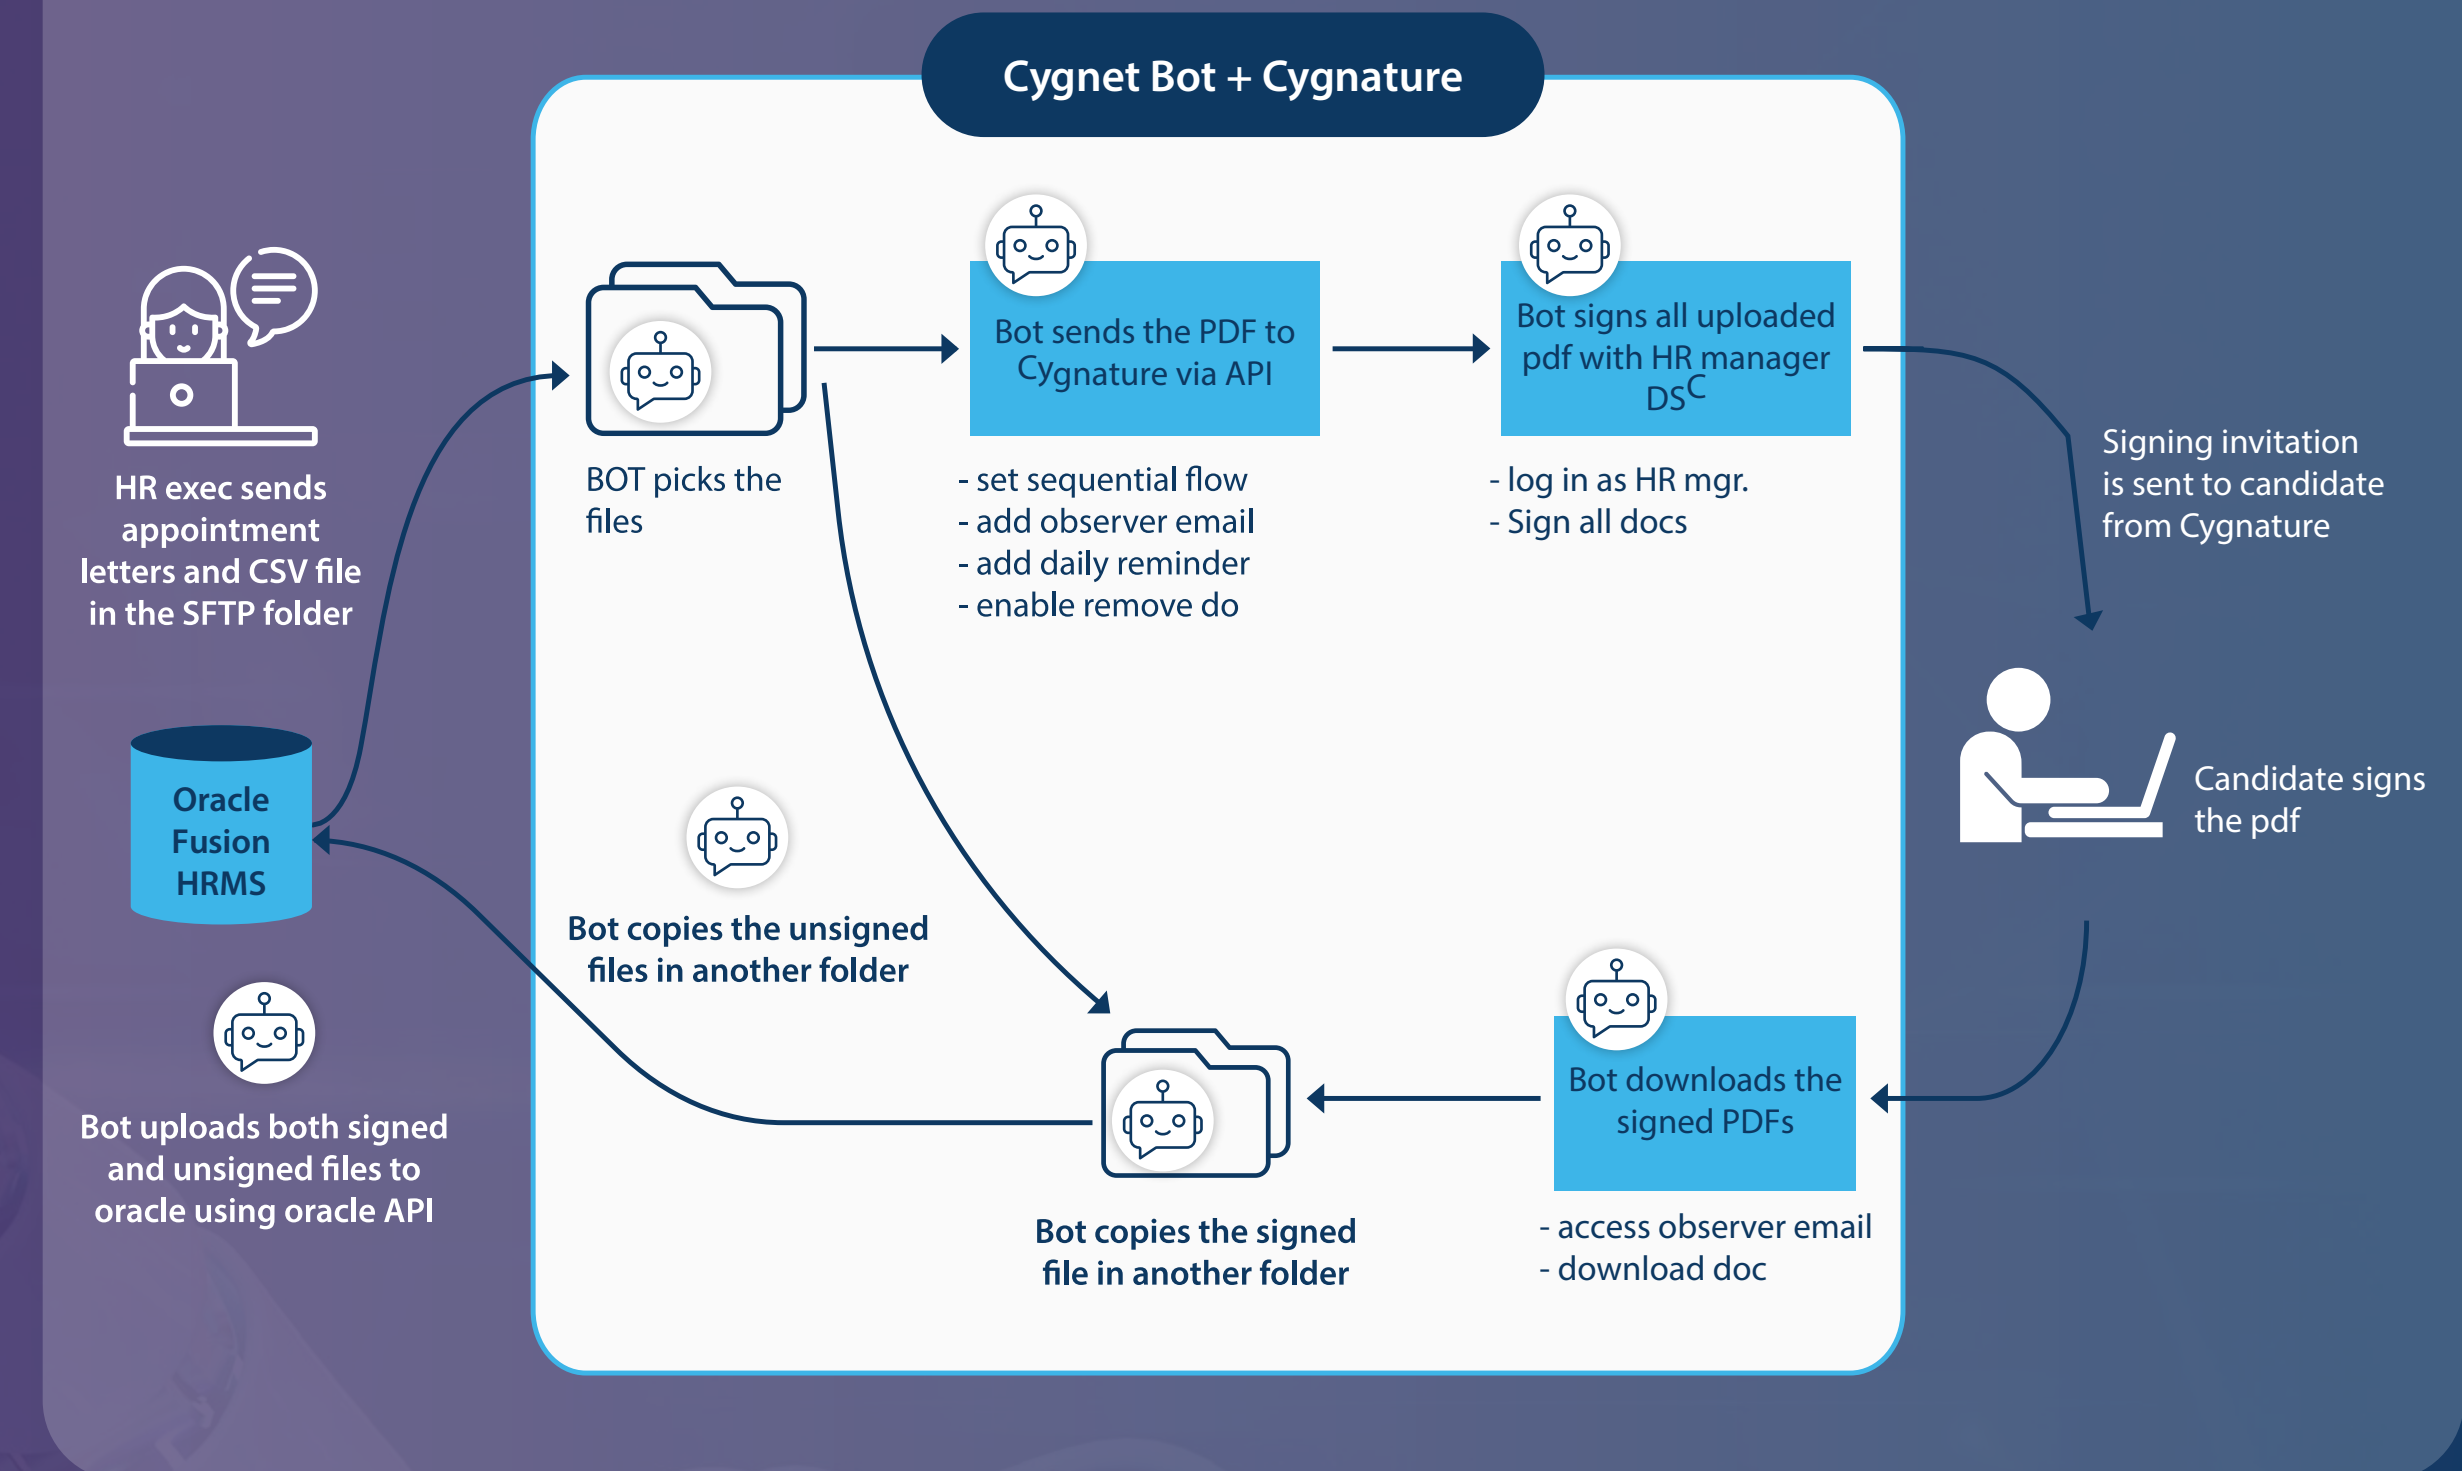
Cygnet Bot + Cygnature

HR exec sends appointment letters and CSV file in the SFTP folder

Oracle Fusion HRMS

Bot uploads both signed and unsigned files to oracle using oracle API

BOT picks the files

Bot sends the PDF to Cygnature via API

- set sequential flow
- add observer email
- add daily reminder
- enable remove do

Bot signs all uploaded pdf with HR manager DSC

- log in as HR mgr.
- Sign all docs

Signing invitation is sent to candidate from Cygnature

Candidate signs the pdf

Bot copies the unsigned files in another folder

Bot downloads the signed PDFs

- access observer email
- download doc

Bot copies the signed file in another folder